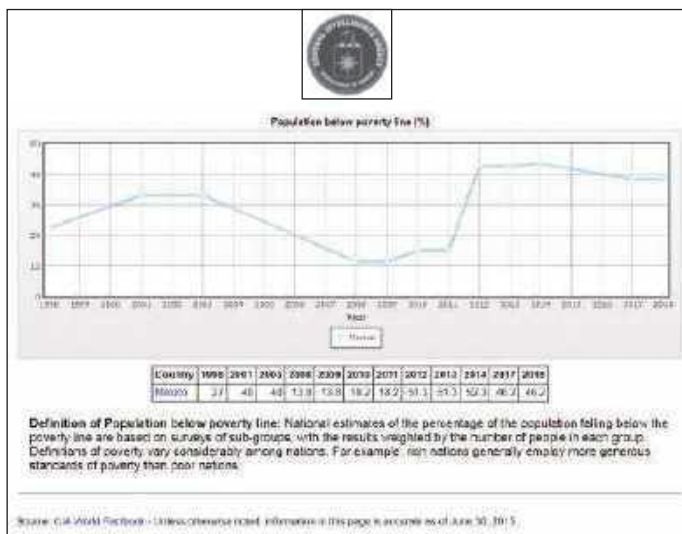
Population below poverty line (%)

60
48
36
24
12
0

1998 1999 2000 2001 2002 2003 2004 2005 2006 2007 2008 2009 2010 2011 2012 2013 2014 2015 2016 2017 2018

Year

Mexico

| Country | 1998 | 2001 | 2003 | 2008 | 2009 | 2010 | 2011 | 2012 | 2013 | 2014 | 2017 | 2018 |
|---|---|---|---|---|---|---|---|---|---|---|---|---|
| Mexico | 27 | 40 | 40 | 13.8 | 13.8 | 18.2 | 18.2 | 51.3 | 51.3 | 52.3 | 46.2 | 46.2 |

Definition of Population below poverty line: National estimates of the percentage of the population falling below the poverty line are based on surveys of sub-groups, with the results weighted by the number of people in each group. Definitions of poverty vary considerably among nations. For example, rich nations generally employ more generous standards of poverty than poor nations.

Source: CIA World Factbook - Unless otherwise noted, information in this page is accurate as of June 30, 2015